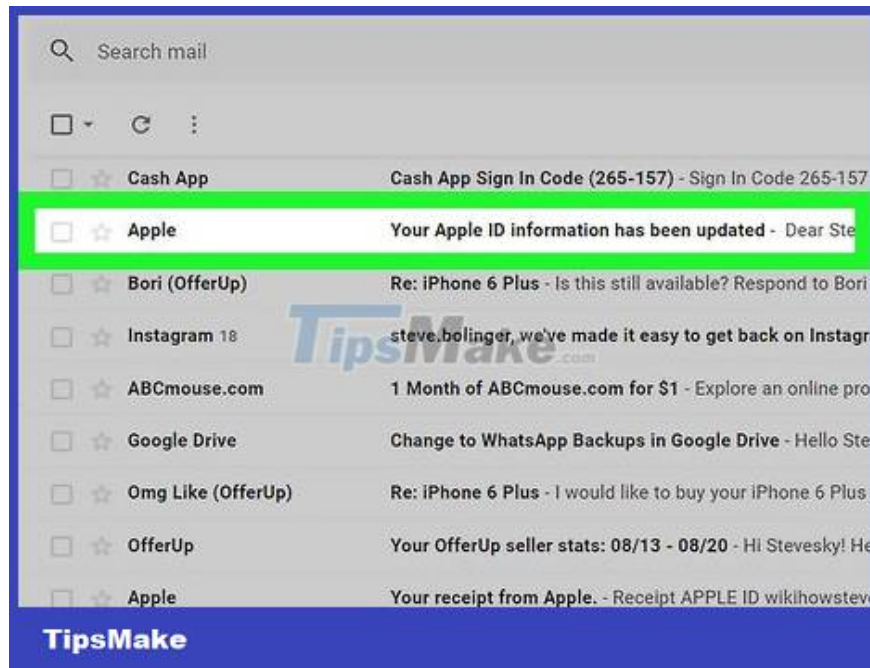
Search mail

Cash App Cash App Sign In Code (265-157) - Sign In Code 265-157

Apple Your Apple ID information has been updated - Dear Ste

Bori (OfferUp) Re: iPhone 6 Plus - Is this still available? Respond to Bori

Instagram 18 steve.bolinger, we've made it easy to get back on Instagr

ABCmouse.com 1 Month of ABCmouse.com for $1 - Explore an online pro

Google Drive Change to WhatsApp Backups in Google Drive - Hello Ste

Omg Like (OfferUp) Re: iPhone 6 Plus - I would like to buy your iPhone 6 Plus

OfferUp Your OfferUp seller stats: 08/13 - 08/20 - Hi Stevesky! He

Apple Your receipt from Apple. - Receipt APPLE ID wikihowstev

TipsMake.com

TipsMake